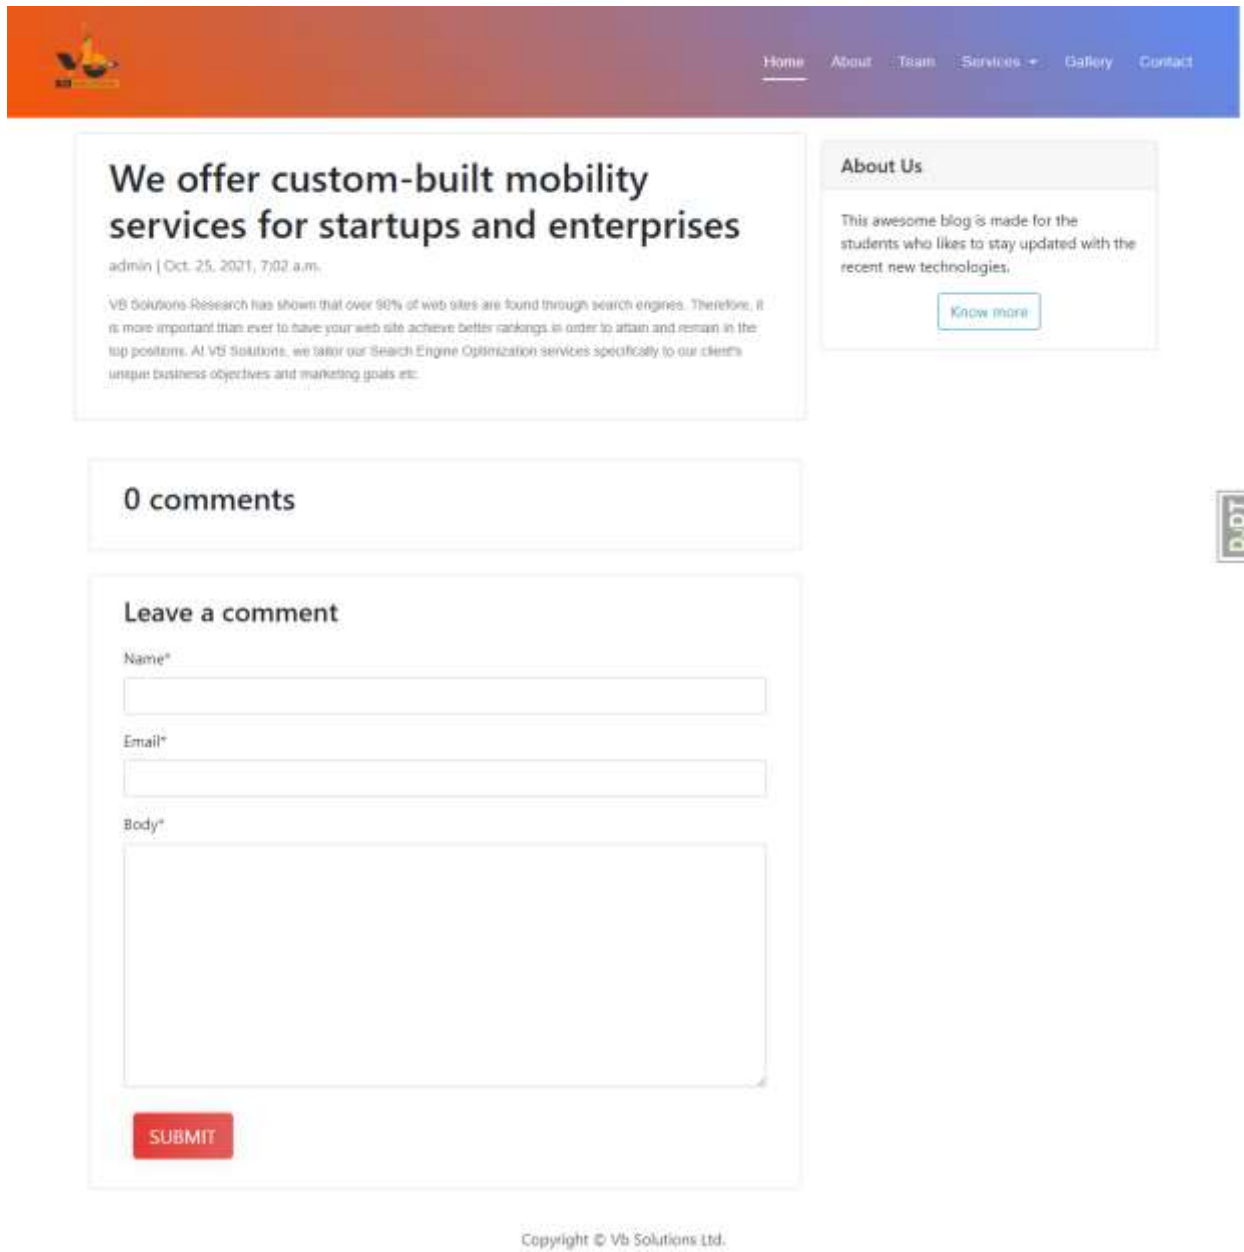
Home About Team Services Gallery Contact

We offer custom-built mobility services for startups and enterprises

admin | Oct. 25, 2021, 7:02 a.m.

VB Solutions Research has shown that over 90% of web sites are found through search engines. Therefore, it is more important than ever to have your web site achieve better rankings in order to attain and remain in the top positions. At VB Solutions, we tailor our Search Engine Optimization services specifically to our client's unique business objectives and marketing goals etc.

About Us

This awesome blog is made for the students who likes to stay updated with the recent new technologies.

Know more

0 comments

Leave a comment

Name*

Email*

Body*

SUBMIT

Copyright © Vb Solutions Ltd.